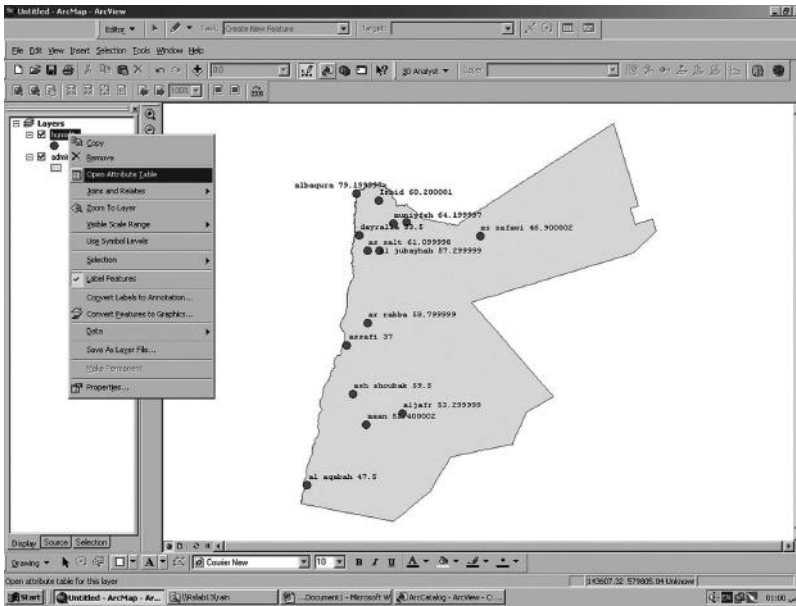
Untitled - ArcMap - ArcView

Editor ▾ Task: Create New Feature ▾ Target: ▾

File Edit View Insert Selection Tools Window Help

3D Analyst ▾ Layer:

Layers
humi
admi

Copy
Remove
Open Attribute Table
Joins and Relates
Zoom To Layer
Visible Scale Range
Use Symbol Levels
Selection
Label Features
Convert Labels to Annotation...
Convert Features to Graphics...
Data
Save As Layer File...
Make Permanent
Properties...

albaqura 79.199996
irbid 60.200001
muwaqqar 64.199997
dayralla 53.5
as safawi 46.900002
as salt 61.099998
al jubayhah 57.299999
ar rabba 58.799999
assafi 37
ash shoubak 59.5
aljafr 53.299999
maan 55.400002
al aqabah 47.5

Display Source Selection

Drawing ▾ Courier New ▾ 10 ▾ B I U

Open attribute table for this layer

143607.32 579805.04 Unknown

Start Untitled - ArcMap - Ar... \\Relabi3\rain Document1 - Microsoft W ArcCatalog - ArcView - C... 01:00